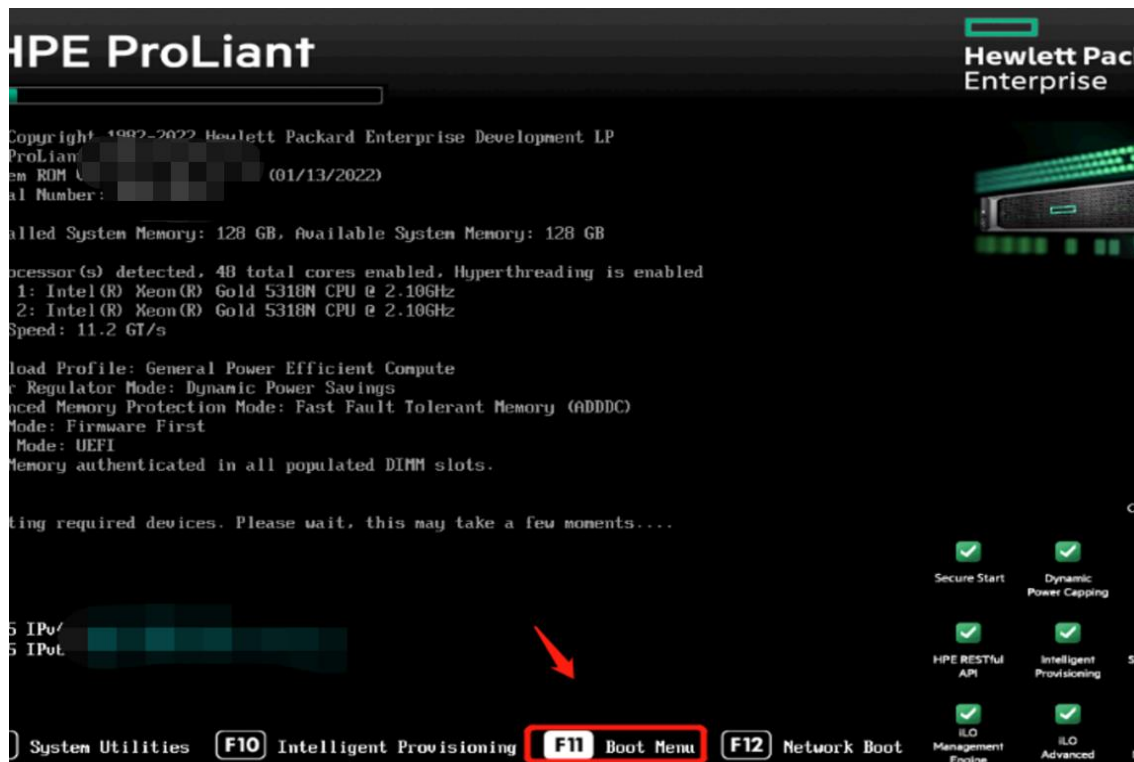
HPE ProLiant

Hewlett Pac
Enterprise

Copyright 1982-2022 Hewlett Packard Enterprise Development LP
ProLian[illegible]
em ROM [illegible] (01/13/2022)
al Number: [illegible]

alled System Memory: 128 GB, Available System Memory: 128 GB

ocessor(s) detected, 48 total cores enabled, Hyperthreading is enabled
1: Intel(R) Xeon(R) Gold 5318N CPU @ 2.10GHz
2: Intel(R) Xeon(R) Gold 5318N CPU @ 2.10GHz
Speed: 11.2 GT/s

load Profile: General Power Efficient Compute
r Regulator Mode: Dynamic Power Savings
nced Memory Protection Mode: Fast Fault Tolerant Memory (ADDDC)
Mode: Firmware First
Mode: UEFI
Memory authenticated in all populated DIMM slots.

ting required devices. Please wait, this may take a few moments....

5 IPv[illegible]
5 IPv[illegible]

Secure Start
Dynamic Power Capping
HPE RESTful API
Intelligent Provisioning
iLO Management Engine
iLO Advanced

System Utilities F10 Intelligent Provisioning F11 Boot Menu F12 Network Boot